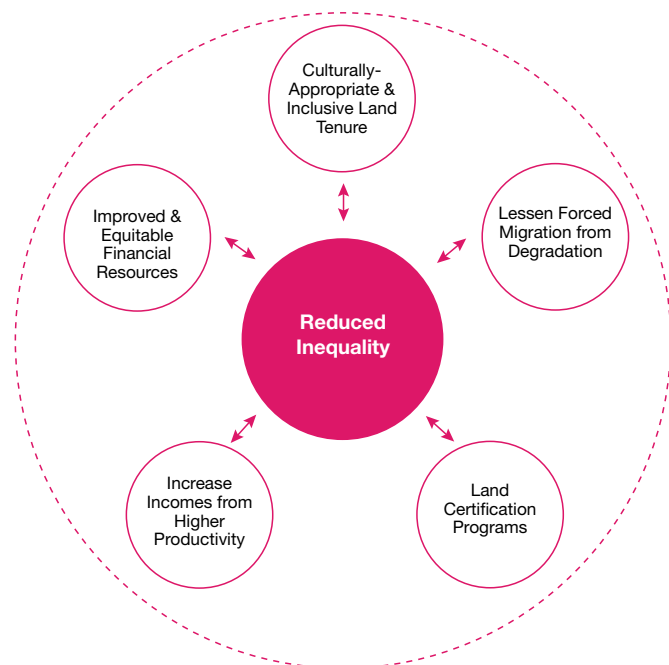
Culturally-Appropriate & Inclusive Land Tenure

Improved & Equitable Financial Resources

Lessen Forced Migration from Degradation

Reduced Inequality

Increase Incomes from Higher Productivity

Land Certification Programs